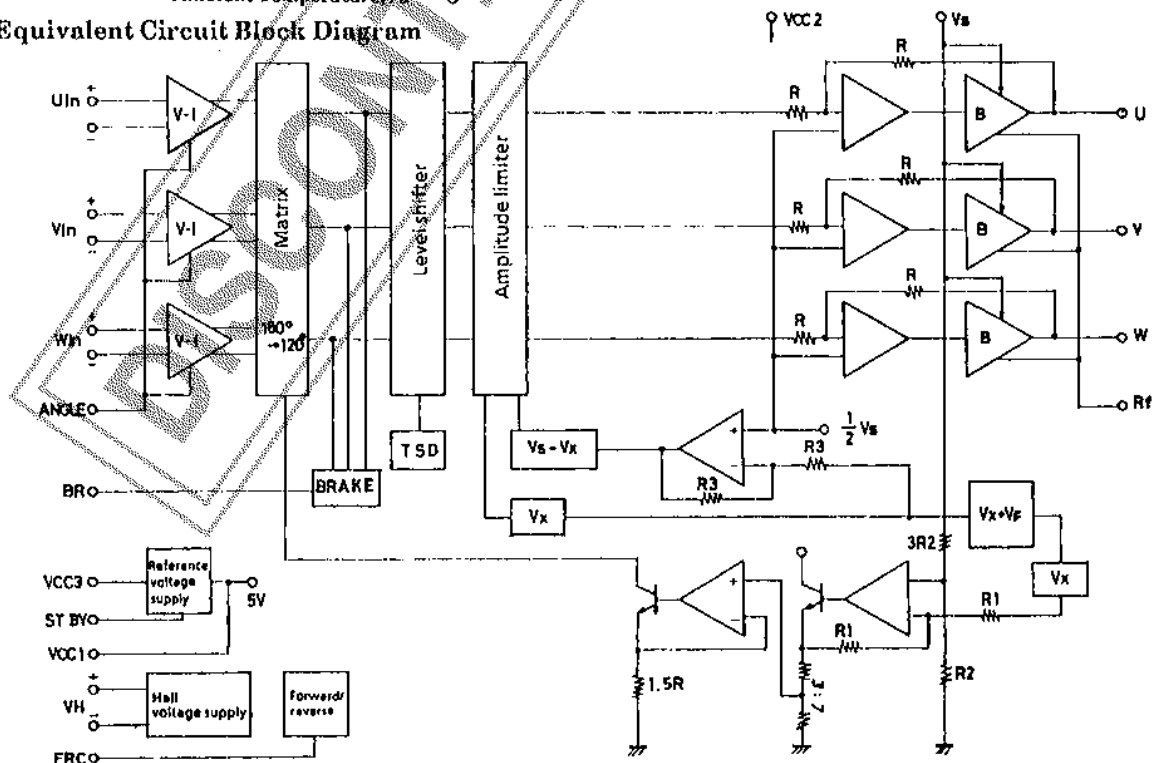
Equivalent Circuit Block Diagram

VCC 2
Vs
R
R
B
U
R
R
B
V
R
R
B
W
Rf
Uin
V-I
Vin
V-I
Win
V-I
ANGLE
Matrix
180°
→120°
Level shifter
Amplitude limiter
TSD
Vs - Vx
$\frac{1}{2}$ Vs
R3
R3
BR
BRAKE
Vx
Vx+VF
3R2
Vx
VCC3
Reference voltage supply
5V
ST BY
VCC1
R1
R1
1.5R
R2
VH
Hall voltage supply
Forward/ reverse
FRC